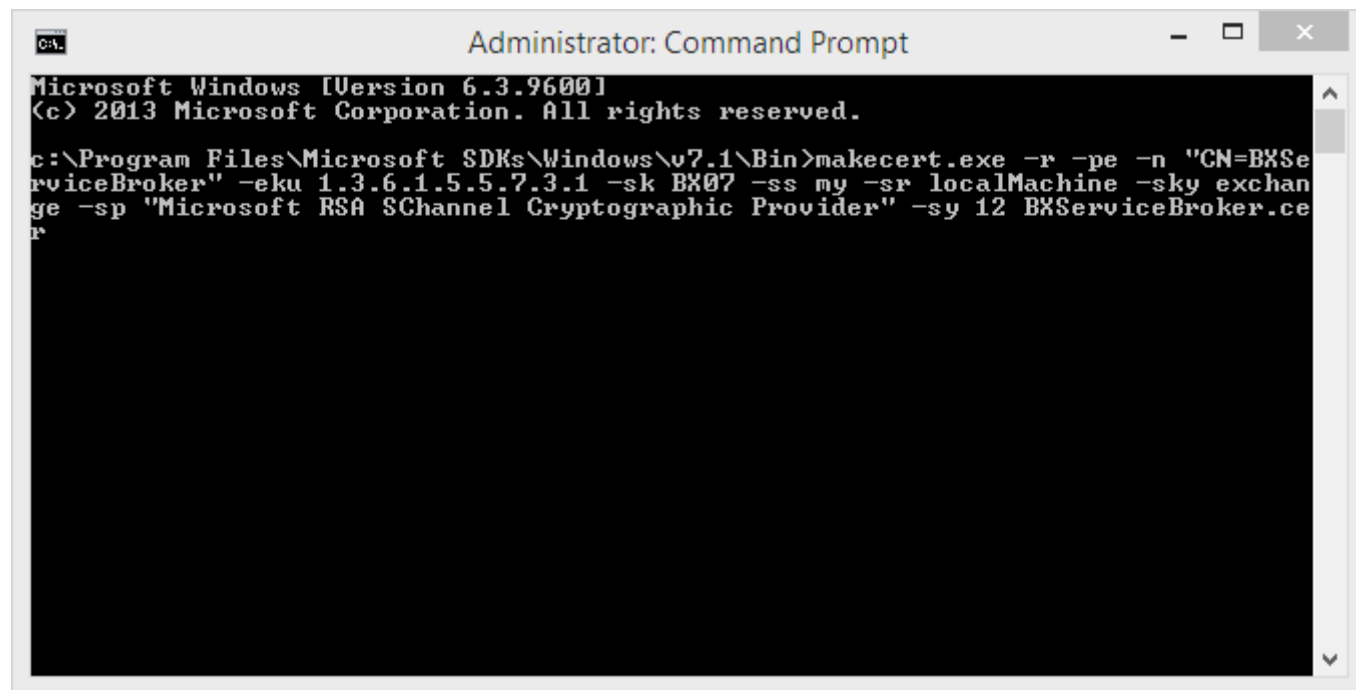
Administrator: Command Prompt

Microsoft Windows [Version 6.3.9600]
(c) 2013 Microsoft Corporation. All rights reserved.

c:\Program Files\Microsoft SDKs\Windows\v7.1\Bin>makecert.exe -r -pe -n "CN=BXServiceBroker" -eku 1.3.6.1.5.5.7.3.1 -sk BX07 -ss my -sr localMachine -sky exchange -sp "Microsoft RSA SChannel Cryptographic Provider" -sy 12 BXServiceBroker.cer